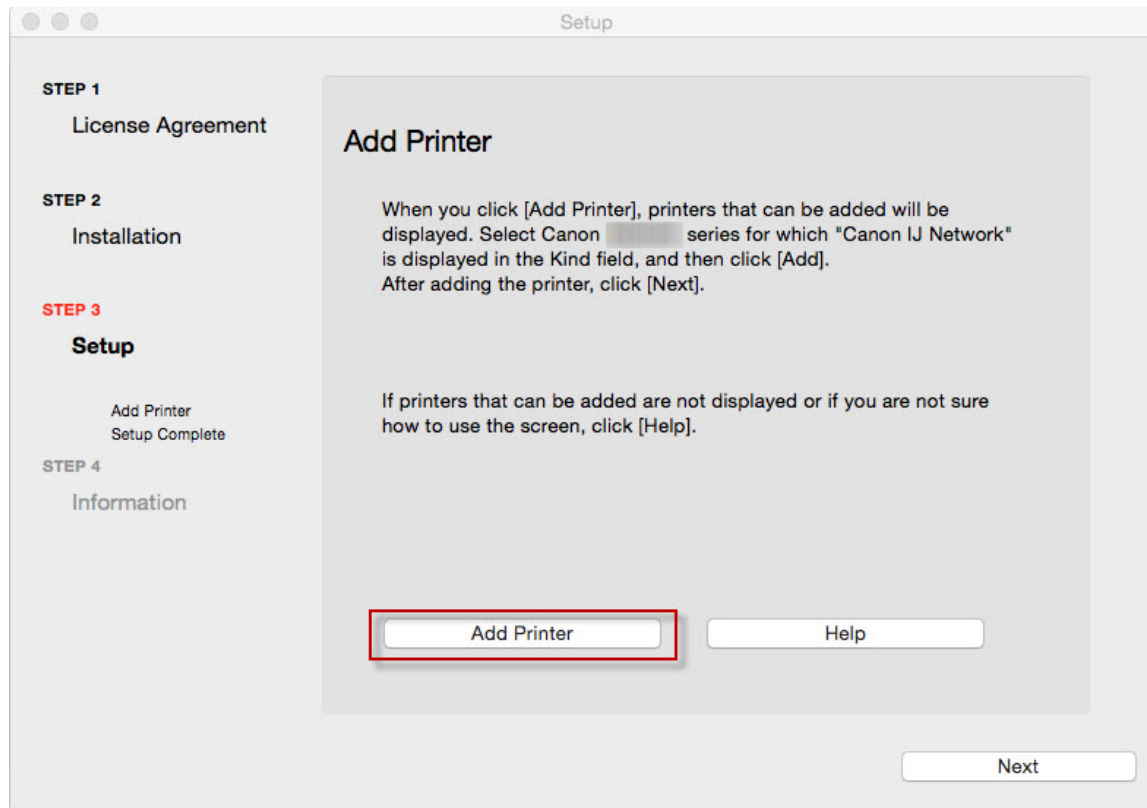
Setup

STEP 1
License Agreement

STEP 2
Installation

STEP 3
Setup

Add Printer
Setup Complete

STEP 4
Information

Add Printer

When you click [Add Printer], printers that can be added will be displayed. Select Canon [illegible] series for which "Canon IJ Network" is displayed in the Kind field, and then click [Add].
After adding the printer, click [Next].

If printers that can be added are not displayed or if you are not sure how to use the screen, click [Help].

Add Printer

Help

Next